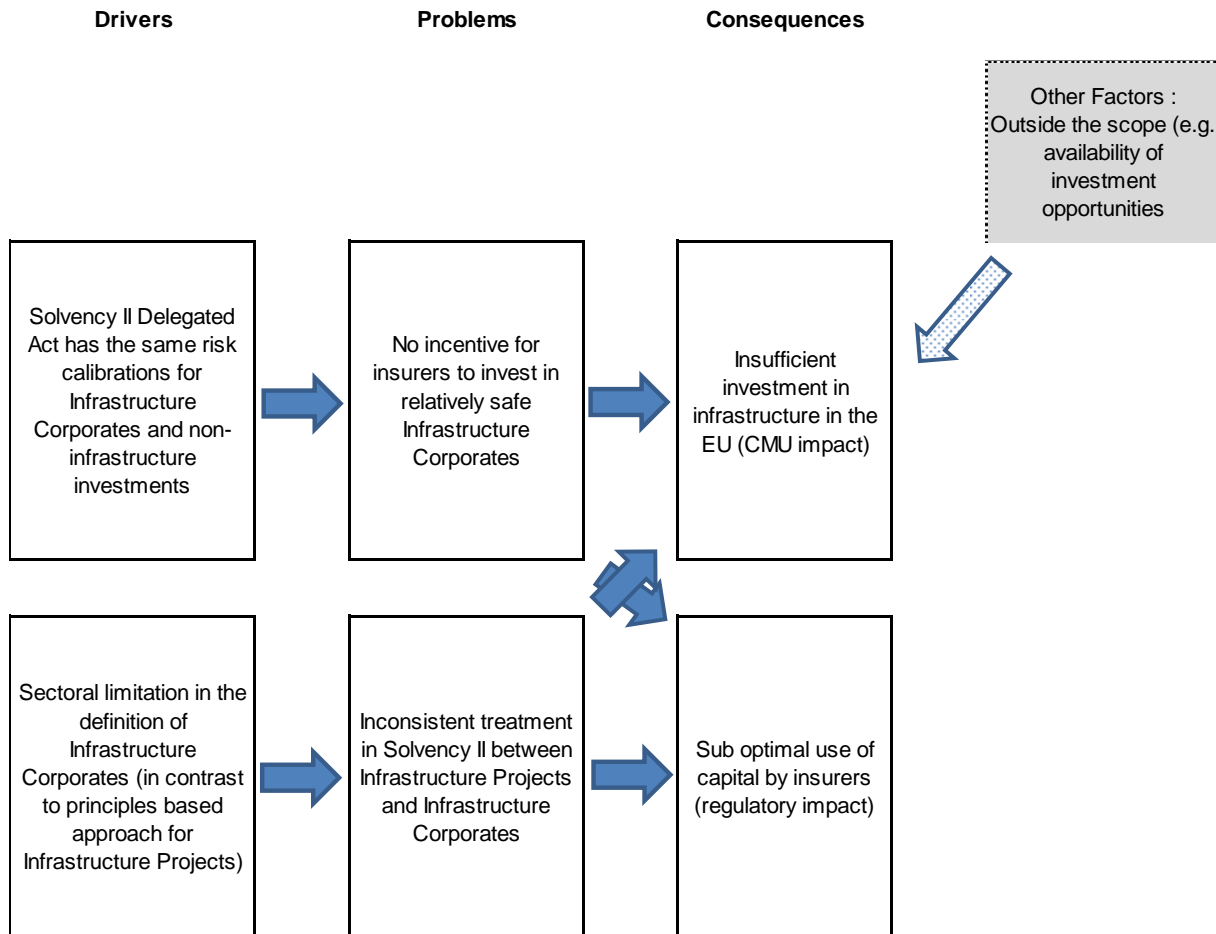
Drivers

Problems

Consequences

Other Factors : Outside the scope (e.g. availability of investment opportunities

Solvency II Delegated Act has the same risk calibrations for Infrastructure Corporates and non-infrastructure investments

No incentive for insurers to invest in relatively safe Infrastructure Corporates

Insufficient investment in infrastructure in the EU (CMU impact)

Sectoral limitation in the definition of Infrastructure Corporates (in contrast to principles based approach for Infrastructure Projects)

Inconsistent treatment in Solvency II between Infrastructure Projects and Infrastructure Corporates

Sub optimal use of capital by insurers (regulatory impact)